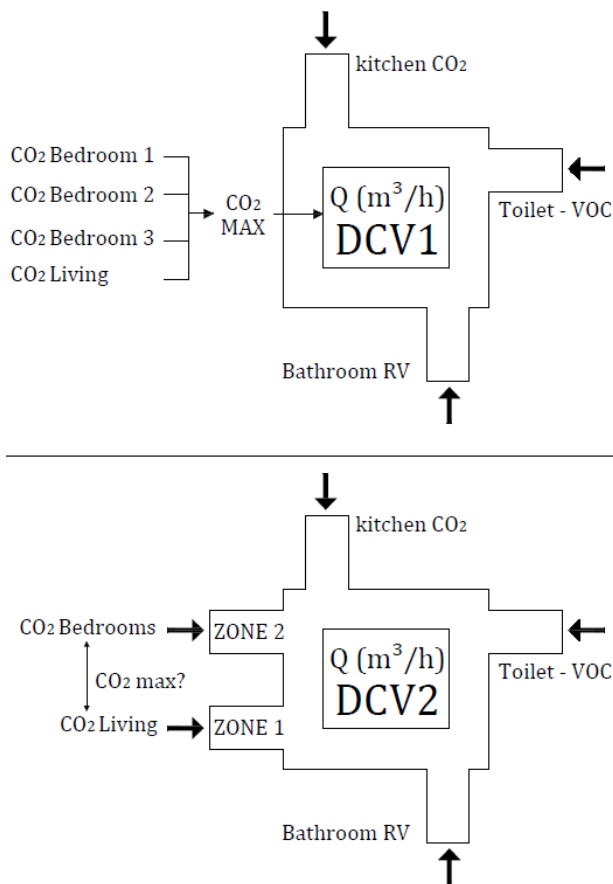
kitchen $CO_2$

$CO_2$ Bedroom 1
$CO_2$ Bedroom 2
$CO_2$ Bedroom 3
$CO_2$ Living

$CO_2$ MAX

Q ($m^3$/h)
DCV1

Toilet - VOC

Bathroom RV

kitchen $CO_2$

$CO_2$ Bedrooms
ZONE 2
$CO_2$ max?
$CO_2$ Living
ZONE 1

Q ($m^3$/h)
DCV2

Toilet - VOC

Bathroom RV